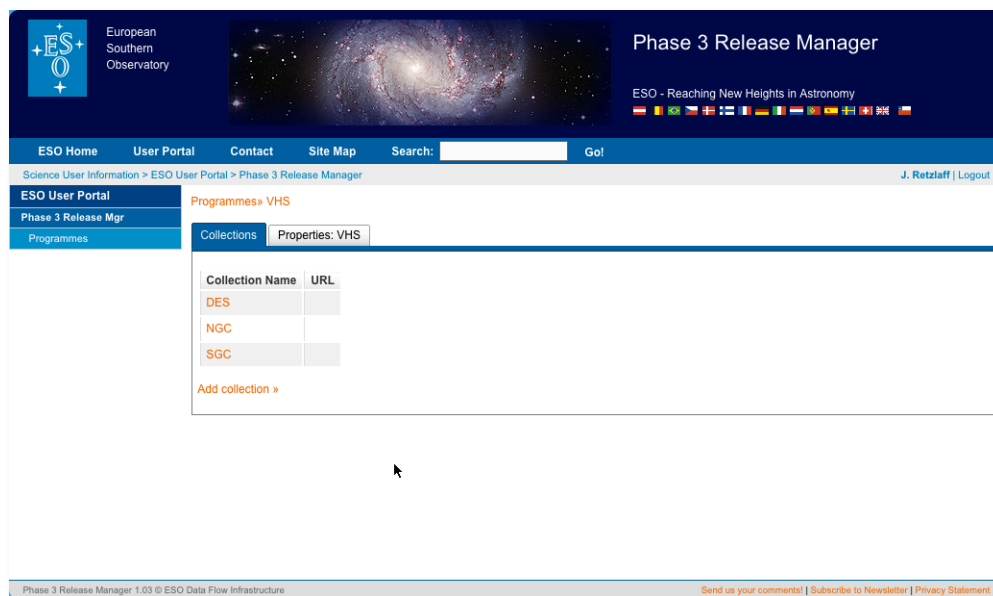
ESO

European Southern Observatory

Phase 3 Release Manager

ESO - Reaching New Heights in Astronomy

ESO Home User Portal Contact Site Map Search: Go!

Science User Information > ESO User Portal > Phase 3 Release Manager

J. Retzlaff | Logout

ESO User Portal

Phase 3 Release Mgr

Programmes

Programmes» VHS

Collections Properties: VHS

| Collection Name | URL |
|---|---|
| DES | |
| NGC | |
| SGC | |

Add collection »

Phase 3 Release Manager 1.03 © ESO Data Flow Infrastructure

Send us your comments! | Subscribe to Newsletter | Privacy Statement